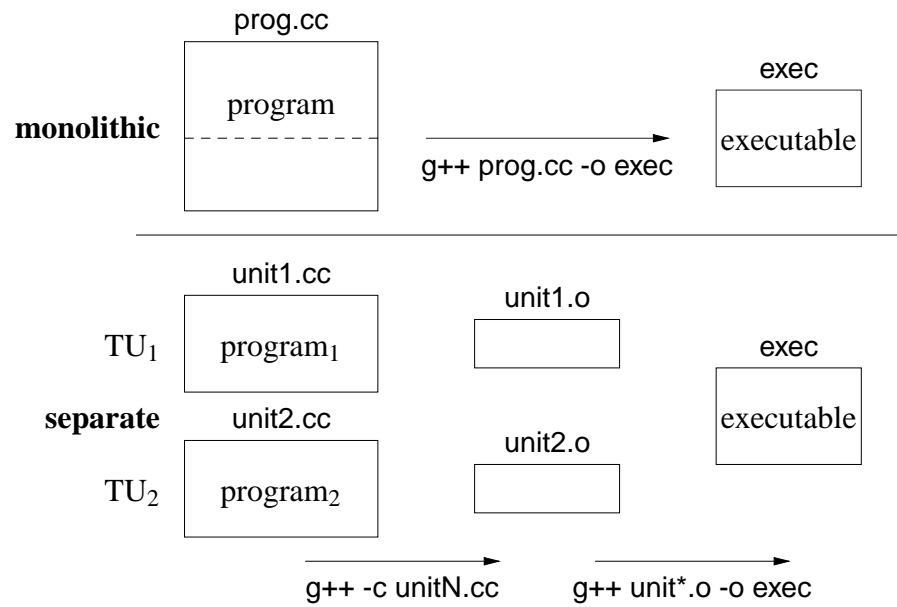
prog.cc

program

monolithic

g++ prog.cc -o exec

exec

executable

unit1.cc

$TU_1$

$program_1$

unit1.o

exec

separate

unit2.cc

executable

unit2.o

$TU_2$

$program_2$

g++ -c unitN.cc

g++ unit*.o -o exec